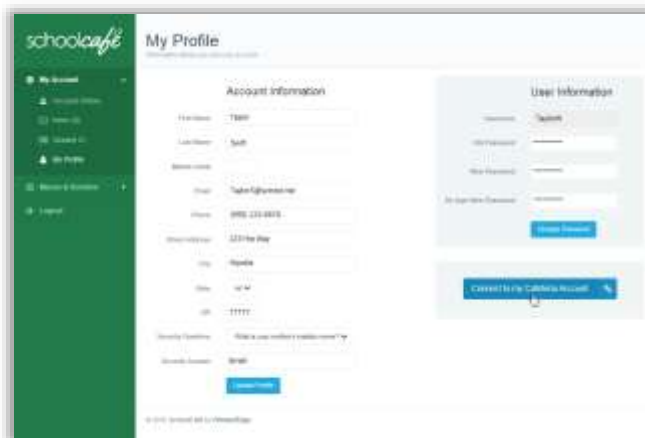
schoolcafé

My Profile
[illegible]

My Account
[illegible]
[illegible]
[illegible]
My Profile
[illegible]
Logout

Account Information

First Name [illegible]
Last Name Swift
Middle Initial
Email TaylorS@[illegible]
Phone (555) 123-4567
Street Address 123 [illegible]
City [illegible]
State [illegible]
ZIP 77777
Security Question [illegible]
Security Answer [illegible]
Update Profile

User Information

Username TaylorS
Old Password ••••••••
New Password ••••••••
Re-type New Password ••••••••
Change Password

Connect to my Cafeteria Account

© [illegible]